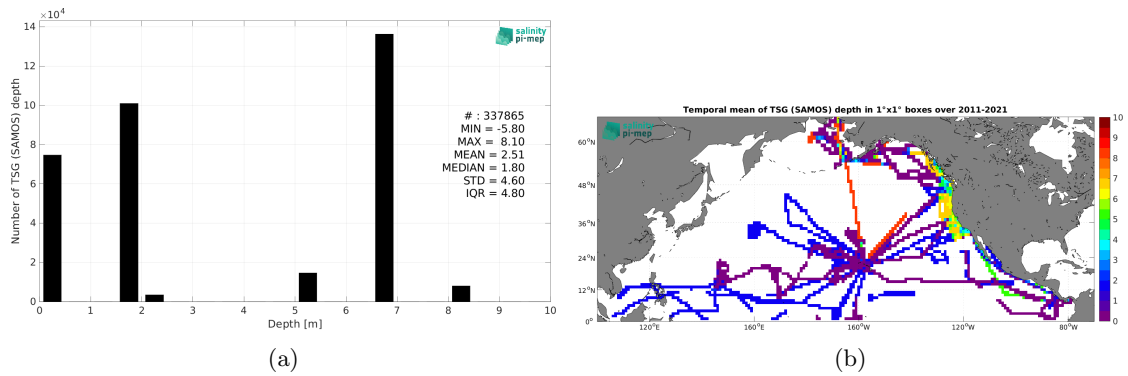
$\times10^4$

salinity pi-mep

Number of TSG (SAMOS) depth

14
12
10
8
6
4
2
0

# : 337865
MIN = -5.80
MAX = 8.10
MEAN = 2.51
MEDIAN = 1.80
STD = 4.60
IQR = 4.80

0 1 2 3 4 5 6 7 8 9 10
Depth [m]

(a)

Temporal mean of TSG (SAMOS) depth in 1°x1° boxes over 2011-2021

salinity pi-mep

60°N
48°N
36°N
24°N
12°N
0°

120°E 160°E 160°W 120°W 80°W

10
9
8
7
6
5
4
3
2
1
0

(b)